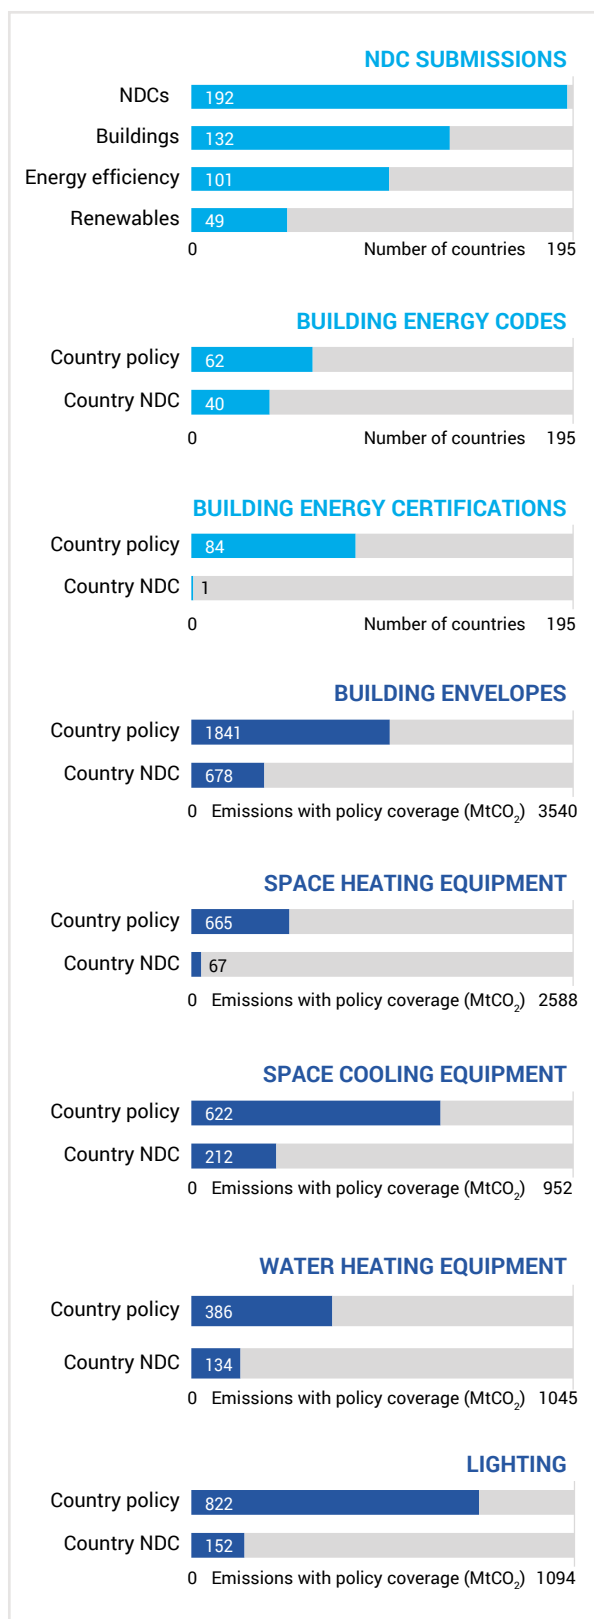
NDC SUBMISSIONS

NDCs 192
Buildings 132
Energy efficiency 101
Renewables 49
0 Number of countries 195

BUILDING ENERGY CODES

Country policy 62
Country NDC 40
0 Number of countries 195

BUILDING ENERGY CERTIFICATIONS

Country policy 84
Country NDC 1
0 Number of countries 195

BUILDING ENVELOPES

Country policy 1841
Country NDC 678
0 Emissions with policy coverage ($MtCO_2$) 3540

SPACE HEATING EQUIPMENT

Country policy 665
Country NDC 67
0 Emissions with policy coverage ($MtCO_2$) 2588

SPACE COOLING EQUIPMENT

Country policy 622
Country NDC 212
0 Emissions with policy coverage ($MtCO_2$) 952

WATER HEATING EQUIPMENT

Country policy 386
Country NDC 134
0 Emissions with policy coverage ($MtCO_2$) 1045

LIGHTING

Country policy 822
Country NDC 152
0 Emissions with policy coverage ($MtCO_2$) 1094